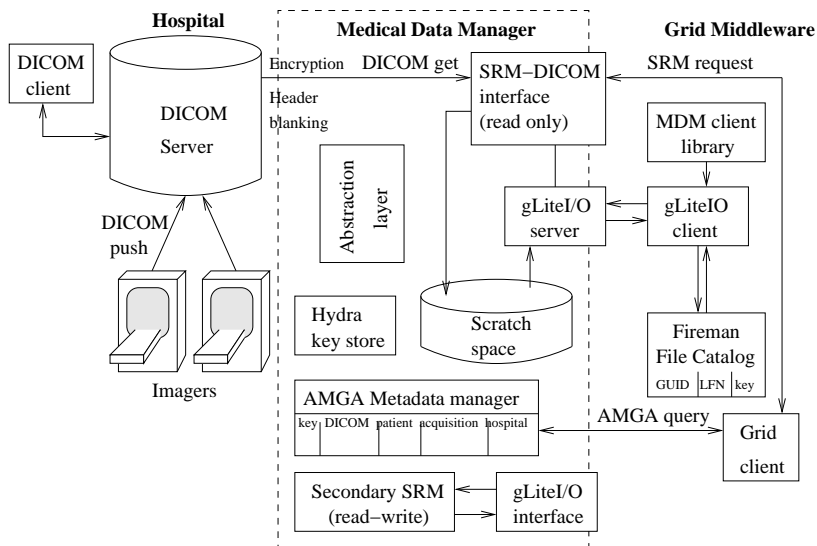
Hospital

Medical Data Manager

Grid Middleware

DICOM client

DICOM Server

Encryption

Header blanking

DICOM get

SRM−DICOM interface (read only)

SRM request

MDM client library

Abstraction layer

gLiteI/O server

gLiteIO client

DICOM push

Imagers

Hydra key store

Scratch space

Fireman File Catalog

| GUID | LFN | key |
|---|---|---|

AMGA Metadata manager

| key | DICOM | patient | acquisition | hospital |
|---|---|---|---|---|

AMGA query

Grid client

Secondary SRM (read−write)

gLiteI/O interface